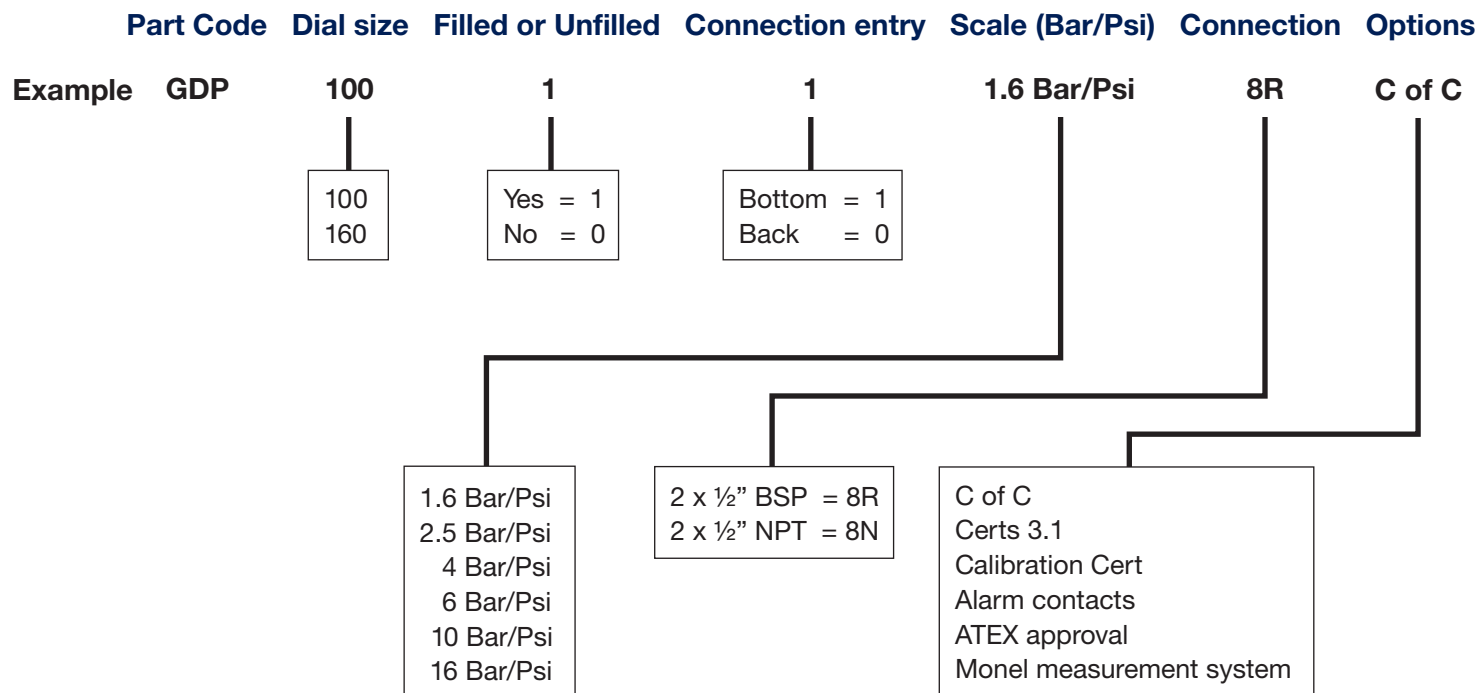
| | Part Code | Dial size | Filled or Unfilled | Connection entry | Scale (Bar/Psi) | Connection | Options |
|---|---|---|---|---|---|---|---|
| Example | GDP | 100 | 1 | 1 | 1.6 Bar/Psi | 8R | C of C |

100
160

Yes = 1
No = 0

Bottom = 1
Back = 0

1.6 Bar/Psi
2.5 Bar/Psi
4 Bar/Psi
6 Bar/Psi
10 Bar/Psi
16 Bar/Psi

2 x ½" BSP = 8R
2 x ½" NPT = 8N

C of C
Certs 3.1
Calibration Cert
Alarm contacts
ATEX approval
Monel measurement system